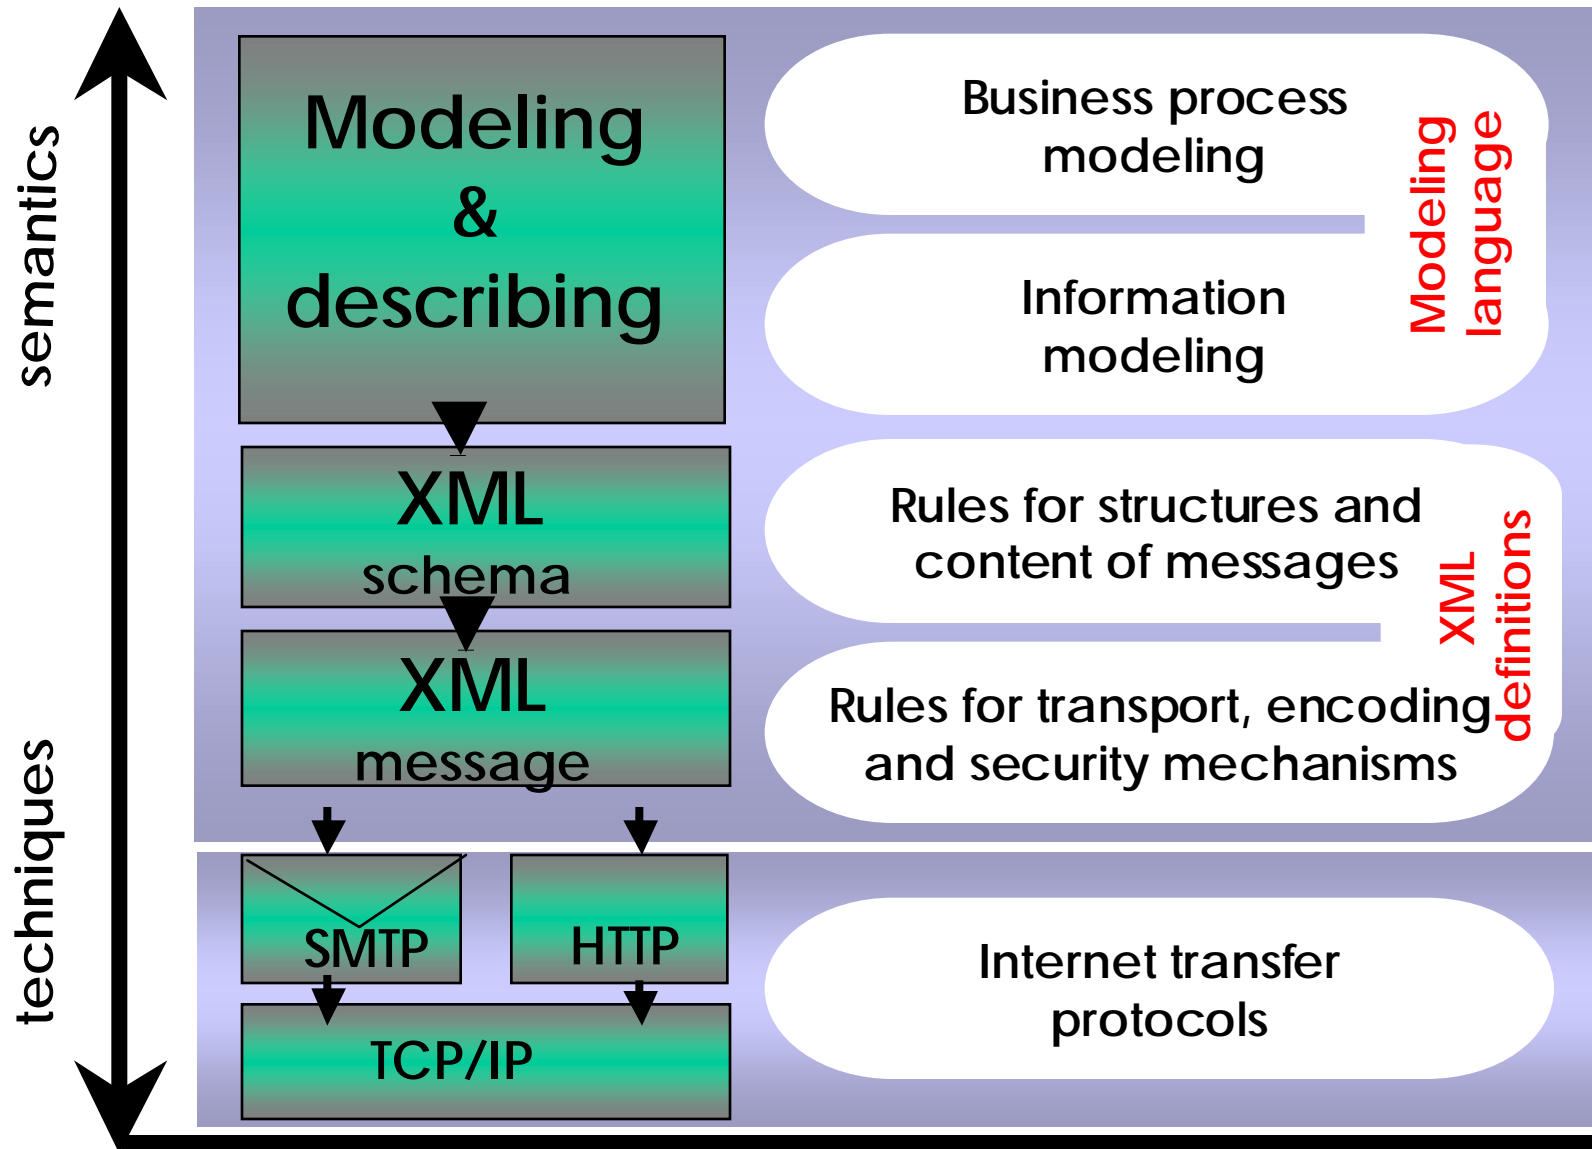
semantics

techniques

Modeling & describing

XML schema

XML message

SMTP

HTTP

TCP/IP

Business process modeling

Information modeling

Modeling language

Rules for structures and content of messages

Rules for transport, encoding and security mechanisms

XML definitions

Internet transfer protocols